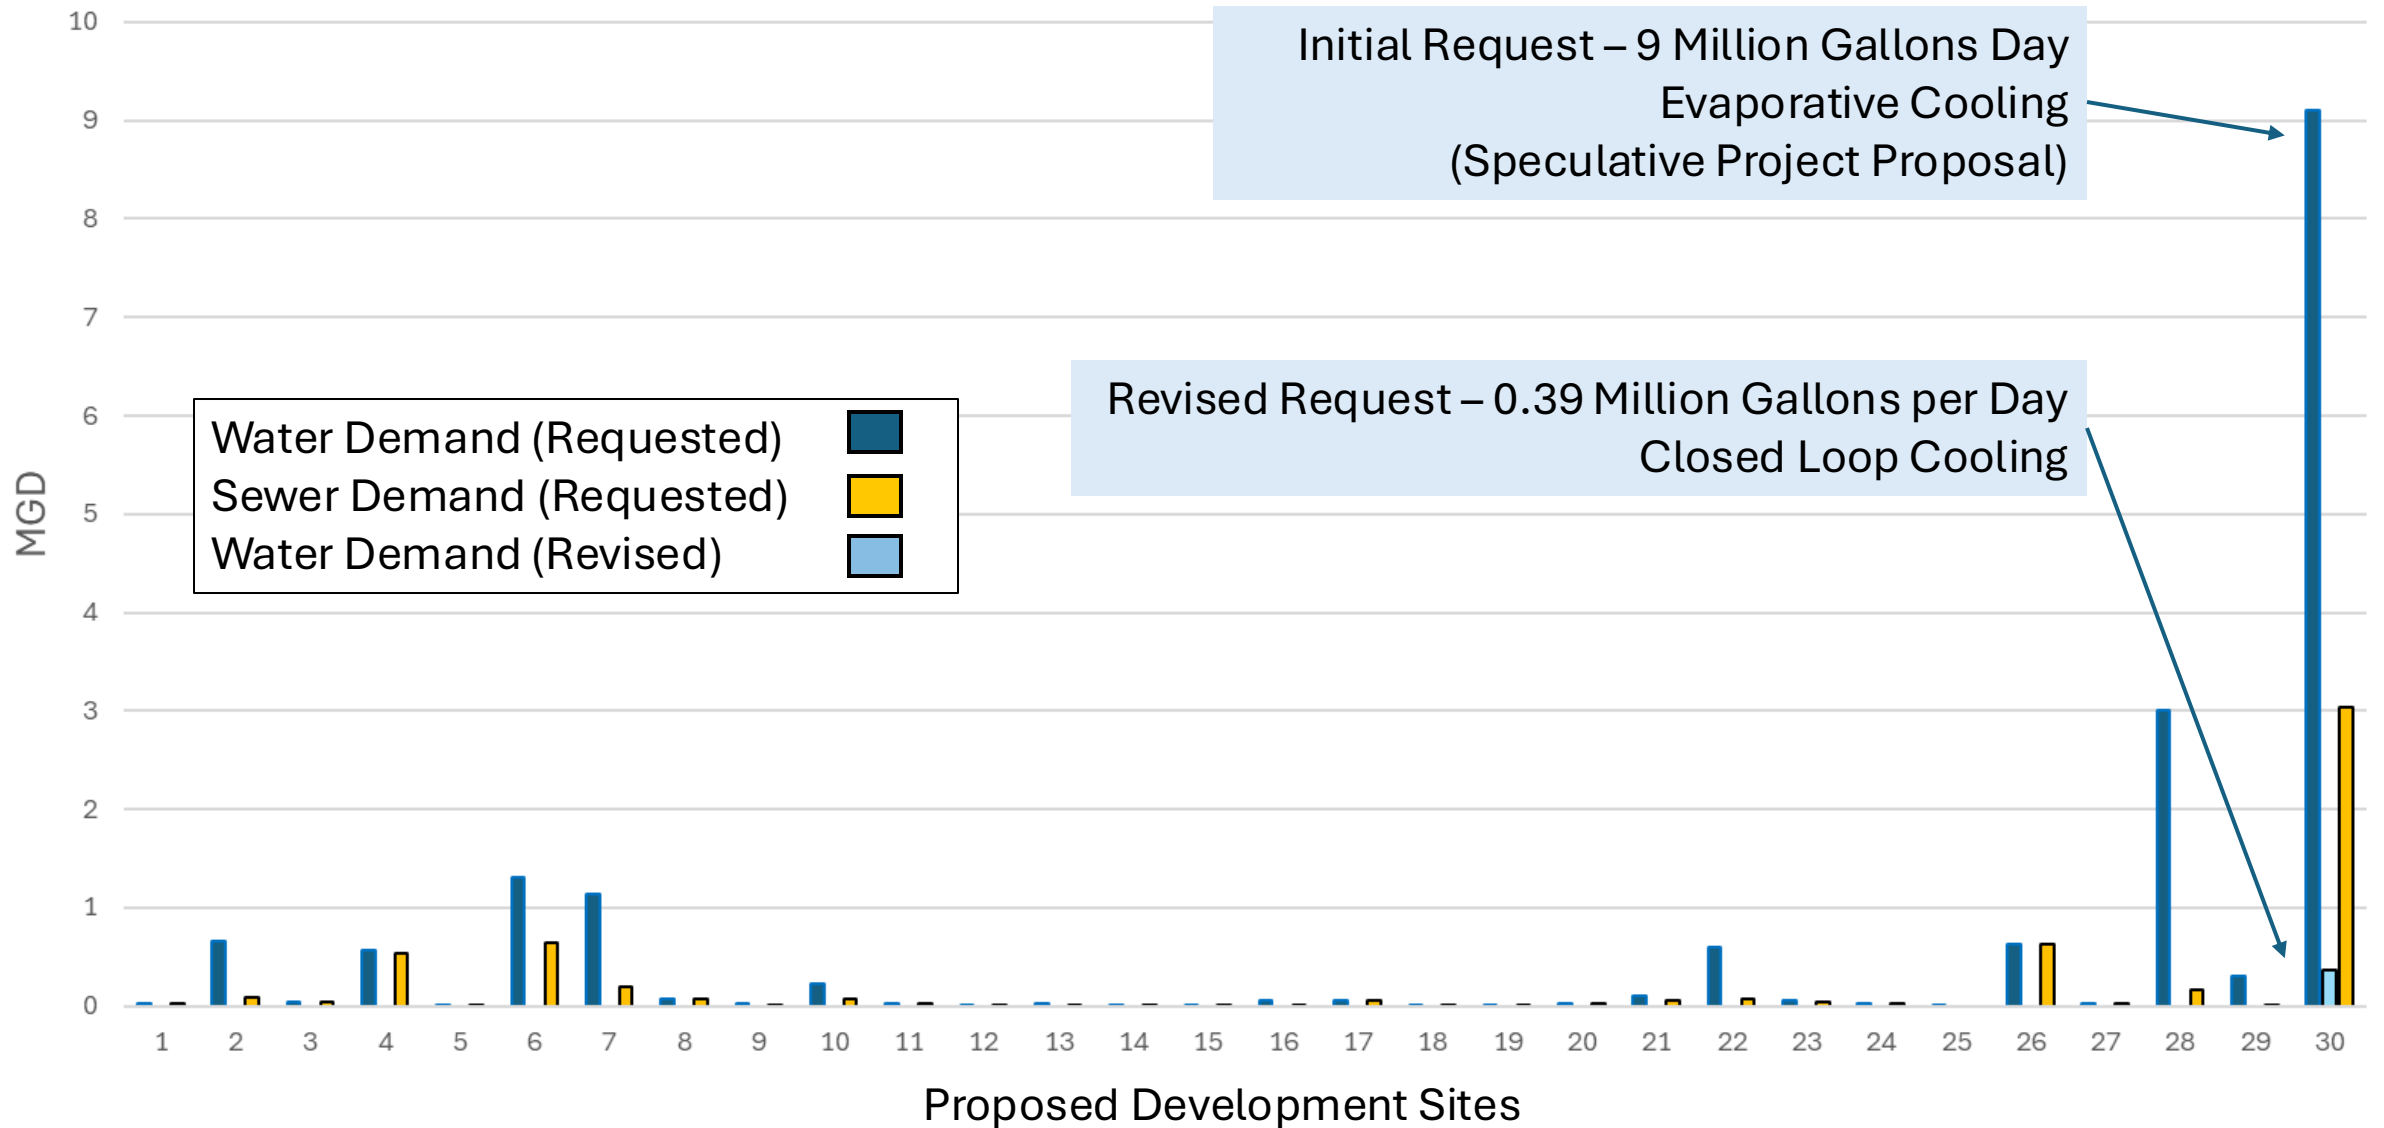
Initial Request – 9 Million Gallons Day
Evaporative Cooling
(Speculative Project Proposal)

Revised Request – 0.39 Million Gallons per Day
Closed Loop Cooling

Water Demand (Requested)
Sewer Demand (Requested)
Water Demand (Revised)

MGD

10
9
8
7
6
5
4
3
2
1
0

1 2 3 4 5 6 7 8 9 10 11 12 13 14 15 16 17 18 19 20 21 22 23 24 25 26 27 28 29 30

Proposed Development Sites